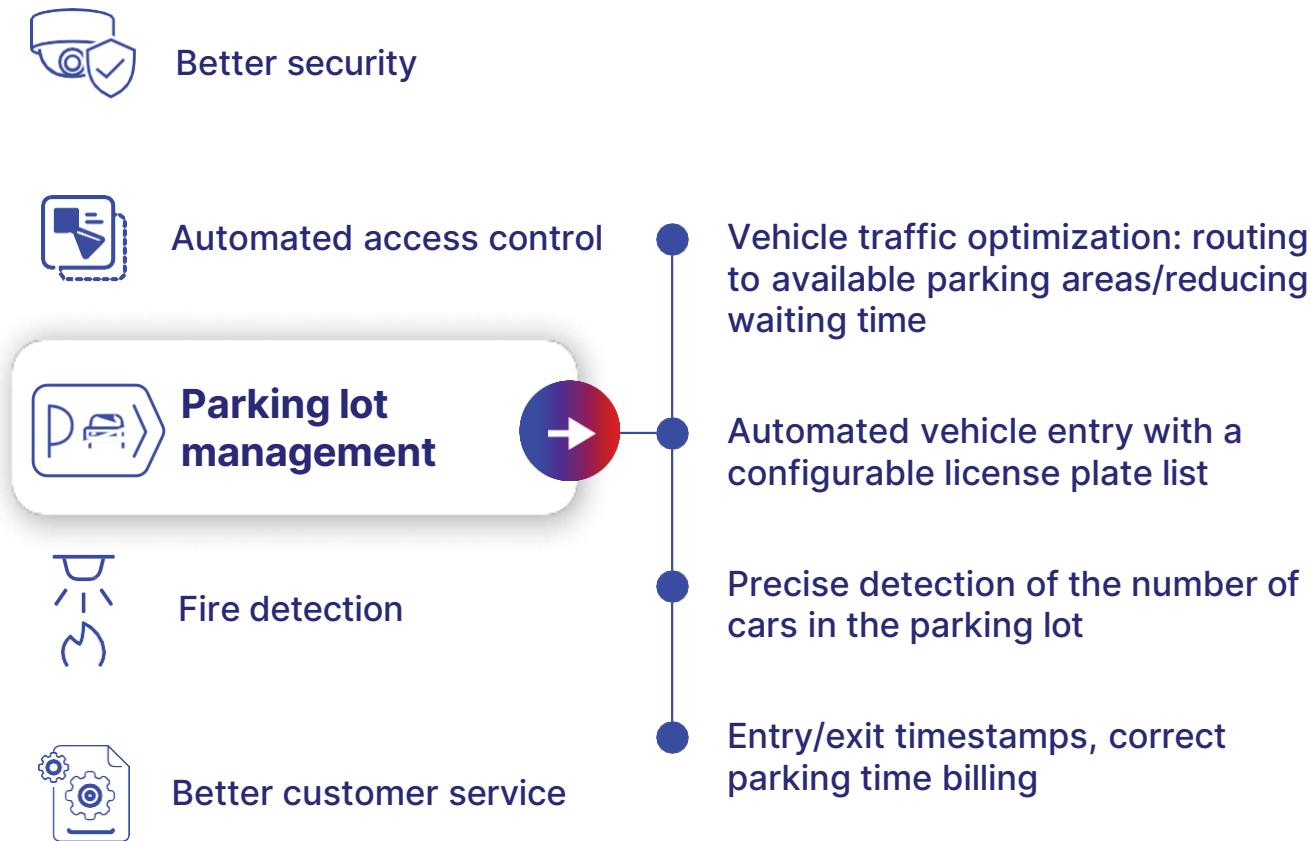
Better security

Automated access control

Parking lot management

Fire detection

Better customer service

Vehicle traffic optimization: routing to available parking areas/reducing waiting time

Automated vehicle entry with a configurable license plate list

Precise detection of the number of cars in the parking lot

Entry/exit timestamps, correct parking time billing